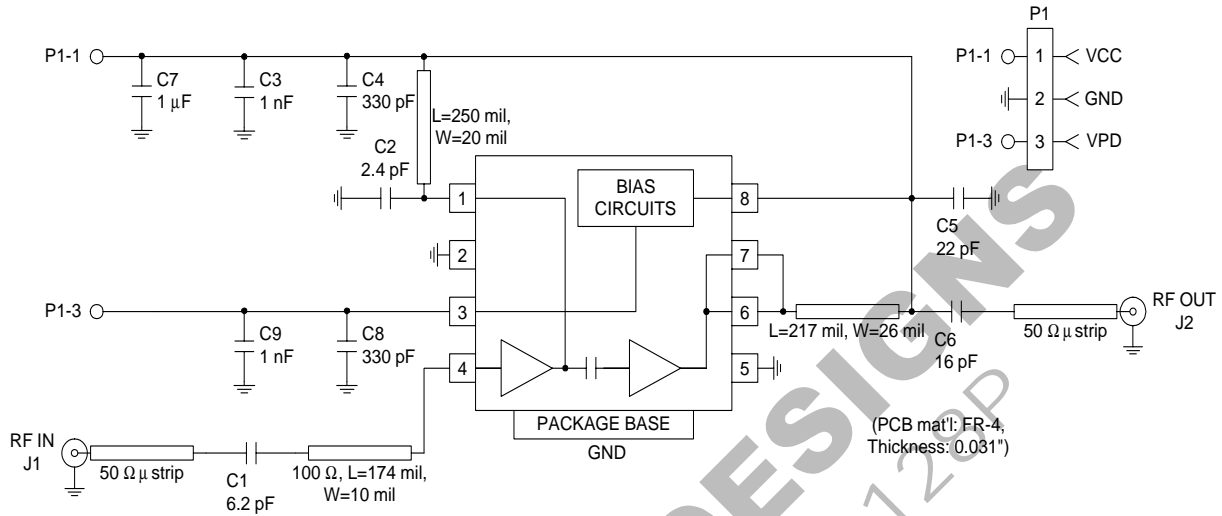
P1

P1-1

C7
1 μF

C3
1 nF

C4
330 pF

L=250 mil,
W=20 mil

P1-1 1 VCC

2 GND

P1-3 3 VPD

C2
2.4 pF

1

BIAS
CIRCUITS

8

C5
22 pF

2

7

P1-3

3

6

L=217 mil, W=26 mil

C6
16 pF

50 Ω μ strip

RF OUT
J2

C9
1 nF

C8
330 pF

4

5

PACKAGE BASE

GND

(PCB mat'l: FR-4,
Thickness: 0.031")

RF IN
J1

50 Ω μ strip

C1
6.2 pF

100 Ω, L=174 mil,
W=10 mil

DESIGNS